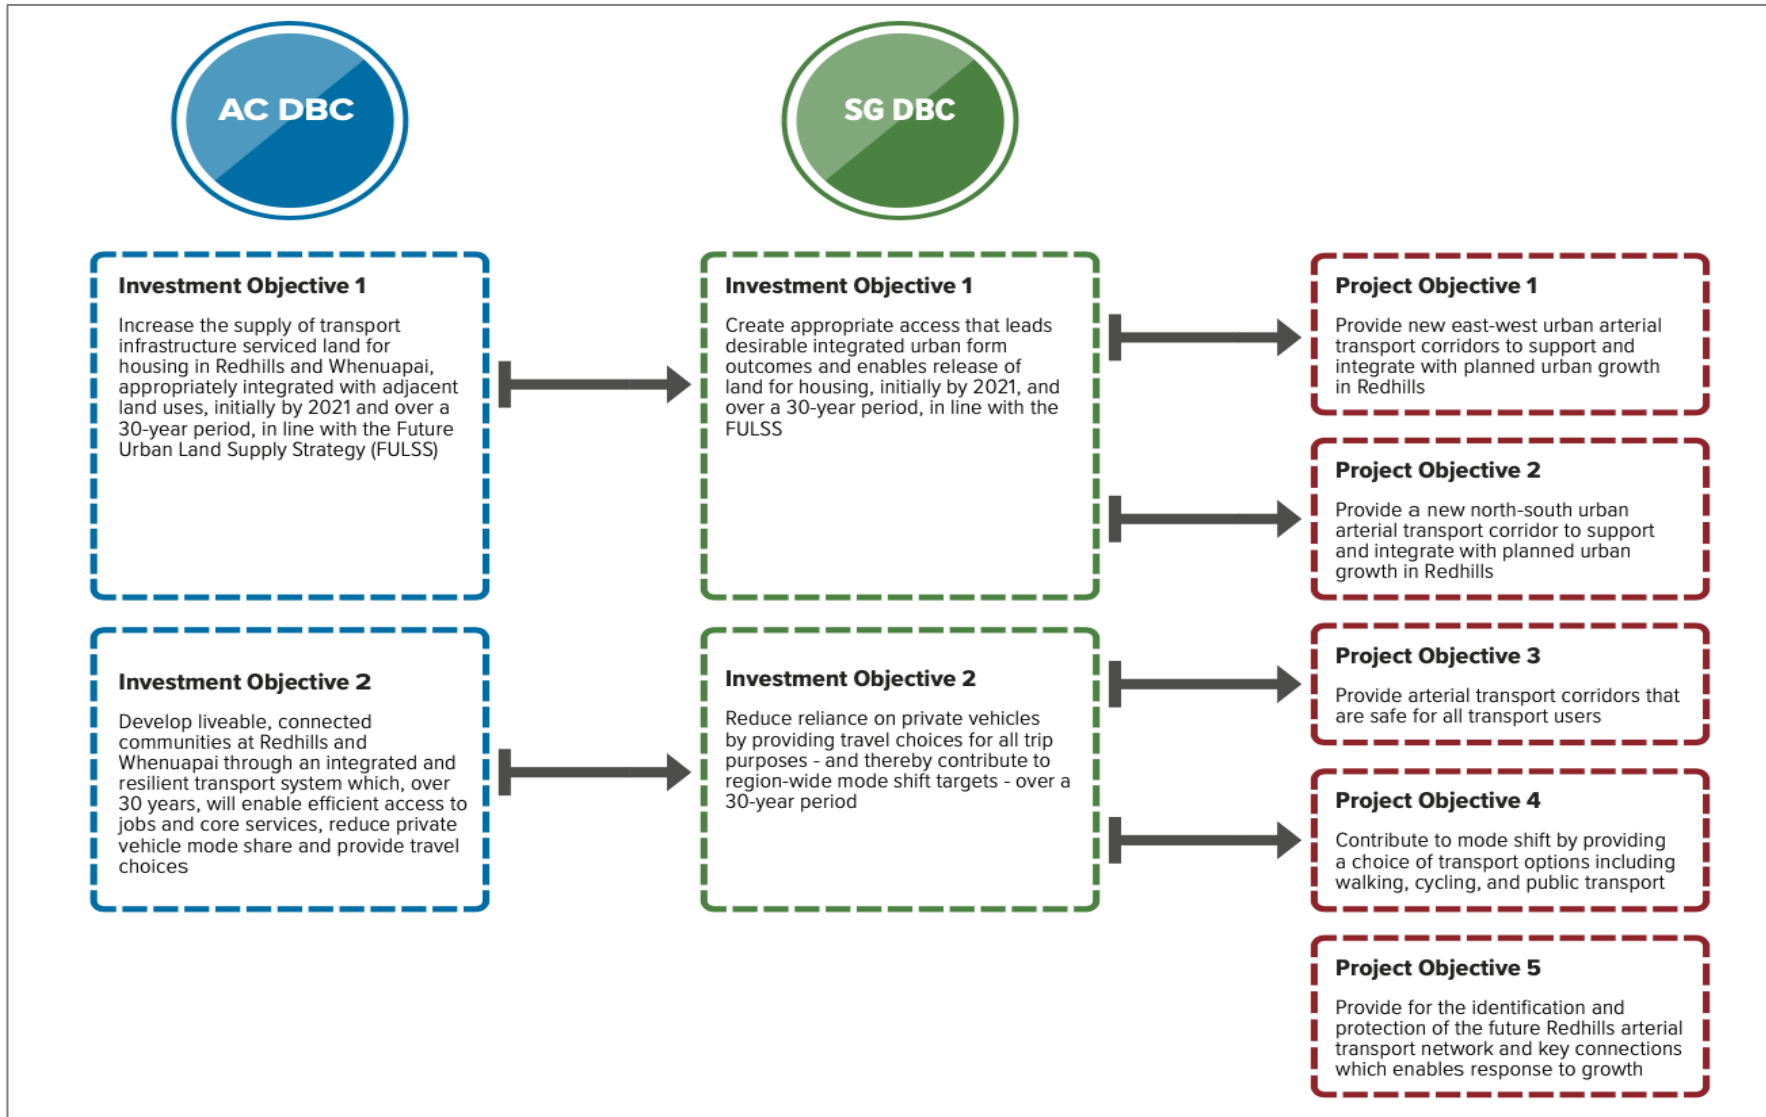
AC DBC

SG DBC

Investment Objective 1

Increase the supply of transport infrastructure serviced land for housing in Redhills and Whenuapai, appropriately integrated with adjacent land uses, initially by 2021 and over a 30-year period, in line with the Future Urban Land Supply Strategy (FULSS)

Investment Objective 1

Create appropriate access that leads desirable integrated urban form outcomes and enables release of land for housing, initially by 2021, and over a 30-year period, in line with the FULSS

Project Objective 1

Provide new east-west urban arterial transport corridors to support and integrate with planned urban growth in Redhills

Project Objective 2

Provide a new north-south urban arterial transport corridor to support and integrate with planned urban growth in Redhills

Investment Objective 2

Develop liveable, connected communities at Redhills and Whenuapai through an integrated and resilient transport system which, over 30 years, will enable efficient access to jobs and core services, reduce private vehicle mode share and provide travel choices

Investment Objective 2

Reduce reliance on private vehicles by providing travel choices for all trip purposes - and thereby contribute to region-wide mode shift targets - over a 30-year period

Project Objective 3

Provide arterial transport corridors that are safe for all transport users

Project Objective 4

Contribute to mode shift by providing a choice of transport options including walking, cycling, and public transport

Project Objective 5

Provide for the identification and protection of the future Redhills arterial transport network and key connections which enables response to growth